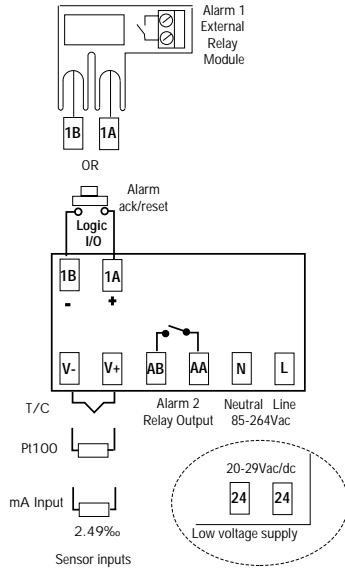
Alarm 1 External Relay Module

1B 1A

OR

Alarm ack/reset

Logic I/O

1B 1A
- +

V- V+ AB AA N L

T/C

Alarm 2 Relay Output

Neutral Line 85-264Vac

Pt100

20-29Vac/dc

24 24

mA Input

2.49‰

Low voltage supply

Sensor inputs